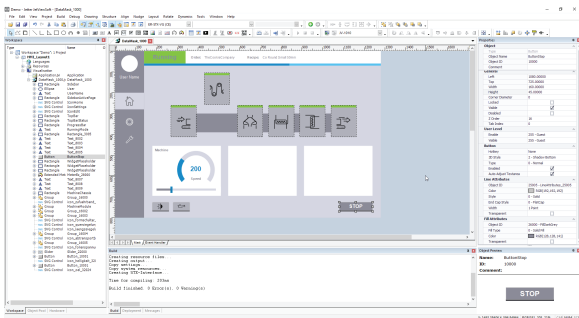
Demo - Inductive\Sim

File Edit View Project Build Debug Drawing Structure Align Budget Layout Rotate Dynamics Tools Window Help

Workspace

Project

Properties

Object

Name: ButtonStop
ID: 10000
Comment:

STOP

200

Machine

Build

Creating resource files
Creating output
Copy settings
Copy system resources
Creating STD-Interface

Time for compiling: 20sec

Build finished: 0 Error(s), 0 Warning(s)

User Name

Workspace

Build